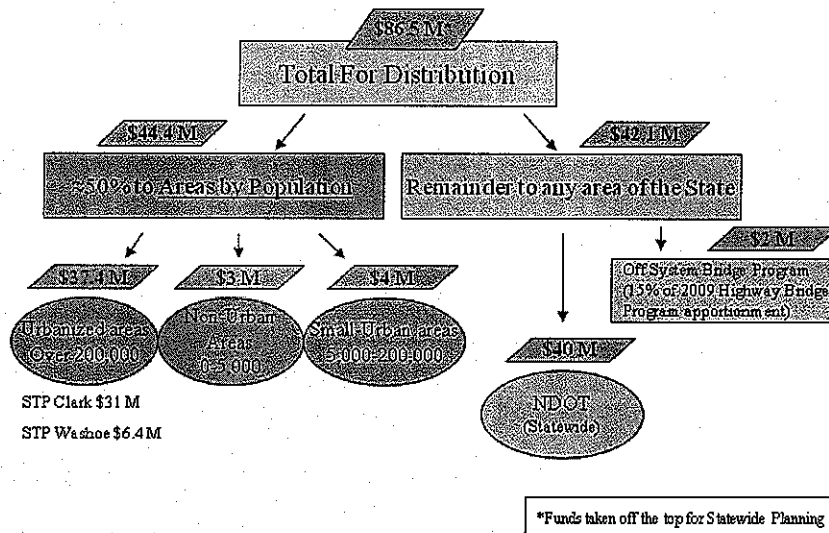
$86.5 M*

Total For Distribution

$44.4 M

≈50% to Areas by Population

$42.1 M

Remainder to any area of the State

$37.4 M

Urbanized areas Over 200,000

$3 M

Non-Urban Areas 0-5,000

$4 M

Small-Urban areas 5,000-200,000

$2 M

Off System Bridge Program (15% of 2009 Highway Bridge Program apportionment)

$40 M

NDOT (Statewide)

STP Clark $31 M

STP Washoe $6.4 M

*Funds taken off the top for Statewide Planning